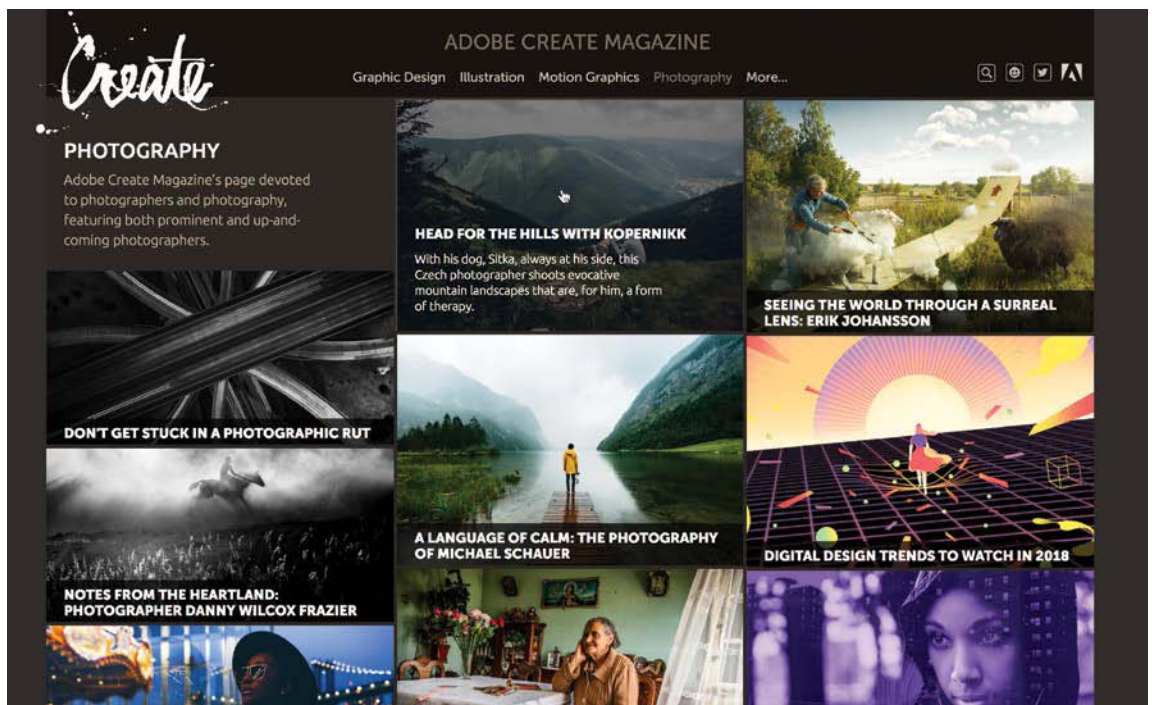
Create

ADOBE CREATE MAGAZINE

Graphic Design Illustration Motion Graphics Photography More...

PHOTOGRAPHY

Adobe Create Magazine's page devoted to photographers and photography, featuring both prominent and up-and-coming photographers.

HEAD FOR THE HILLS WITH KOPERNIKK

With his dog, Sitka, always at his side, this Czech photographer shoots evocative mountain landscapes that are, for him, a form of therapy.

SEEING THE WORLD THROUGH A SURREAL LENS: ERIK JOHANSSON

DON'T GET STUCK IN A PHOTOGRAPHIC RUT

A LANGUAGE OF CALM: THE PHOTOGRAPHY OF MICHAEL SCHAUER

DIGITAL DESIGN TRENDS TO WATCH IN 2018

NOTES FROM THE HEARTLAND: PHOTOGRAPHER DANNY WILCOX FRAZIER